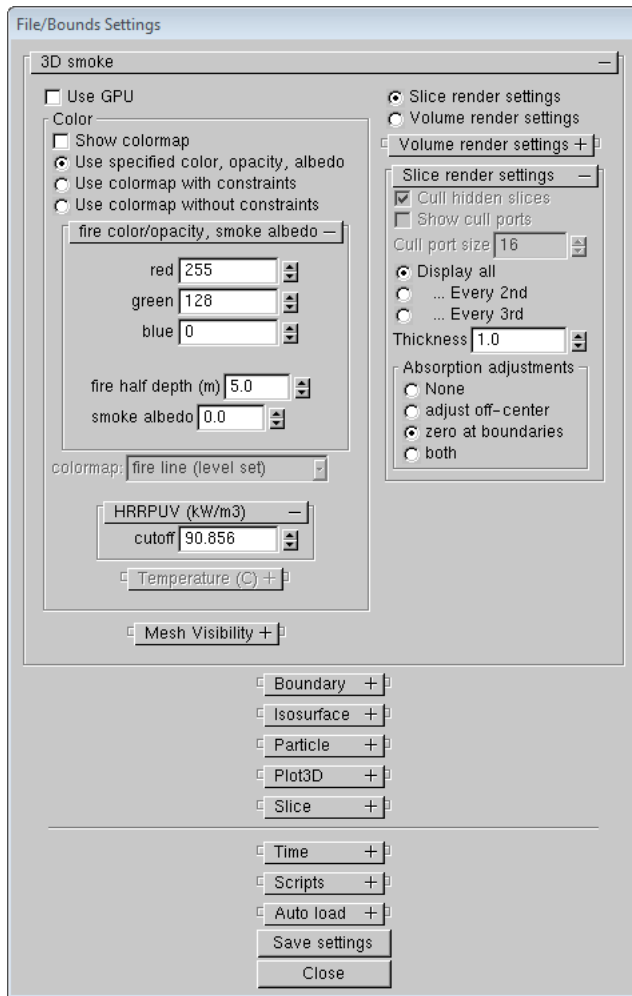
File/Bounds Settings

3D smoke –

Use GPU

Color

Show colormap

Use specified color, opacity, albedo

Use colormap with constraints

Use colormap without constraints

fire color/opacity, smoke albedo –

red 255

green 128

blue 0

fire half depth (m) 5.0

smoke albedo 0.0

colormap: fire line (level set)

HRRPUV (kW/m3) –

cutoff 90.856

Temperature (C) +

Mesh Visibility +

Slice render settings

Volume render settings

Volume render settings +

Slice render settings –

Cull hidden slices

Show cull ports

Cull port size 16

Display all

... Every 2nd

... Every 3rd

Thickness 1.0

Absorption adjustments

None

adjust off-center

zero at boundaries

both

Boundary +

Isosurface +

Particle +

Plot3D +

Slice +

Time +

Scripts +

Auto load +

Save settings

Close